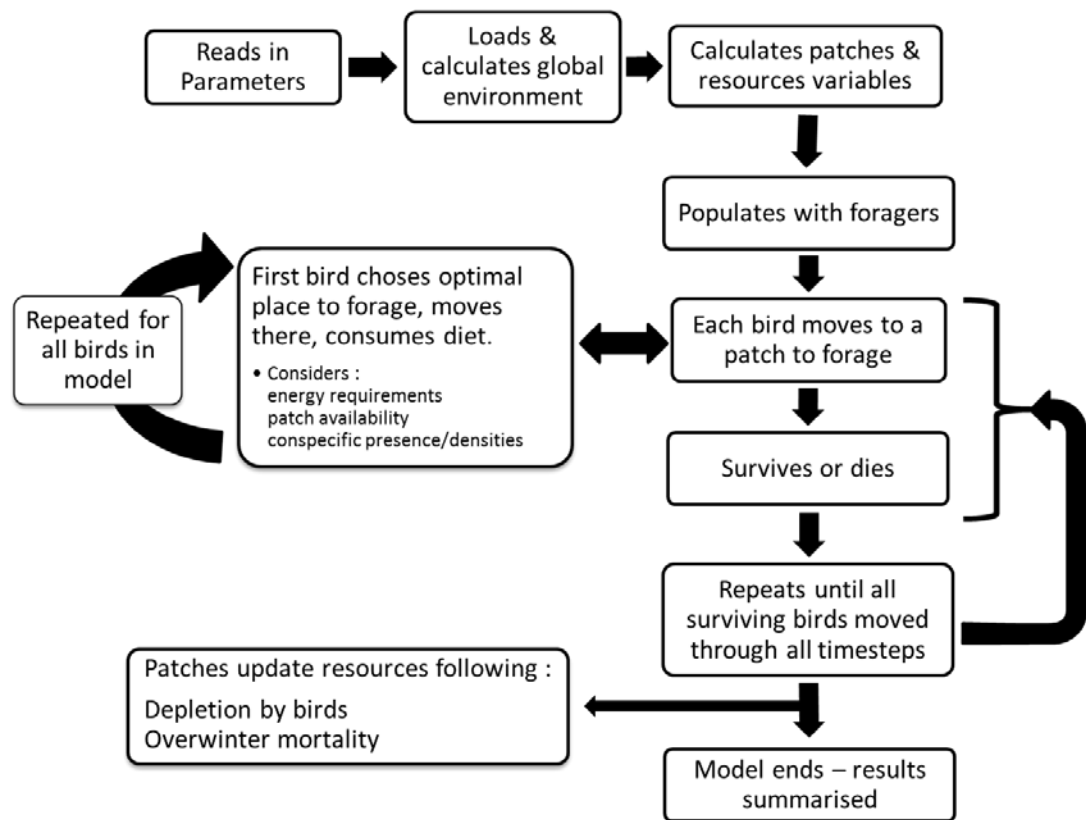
Reads in Parameters

Loads & calculates global environment

Calculates patches & resources variables

Populates with foragers

Repeated for all birds in model

First bird choses optimal place to forage, moves there, consumes diet.

• Considers :
energy requirements
patch availability
conspecific presence/densities

Each bird moves to a patch to forage

Survives or dies

Repeats until all surviving birds moved through all timesteps

Patches update resources following :

Depletion by birds
Overwinter mortality

Model ends – results summarised